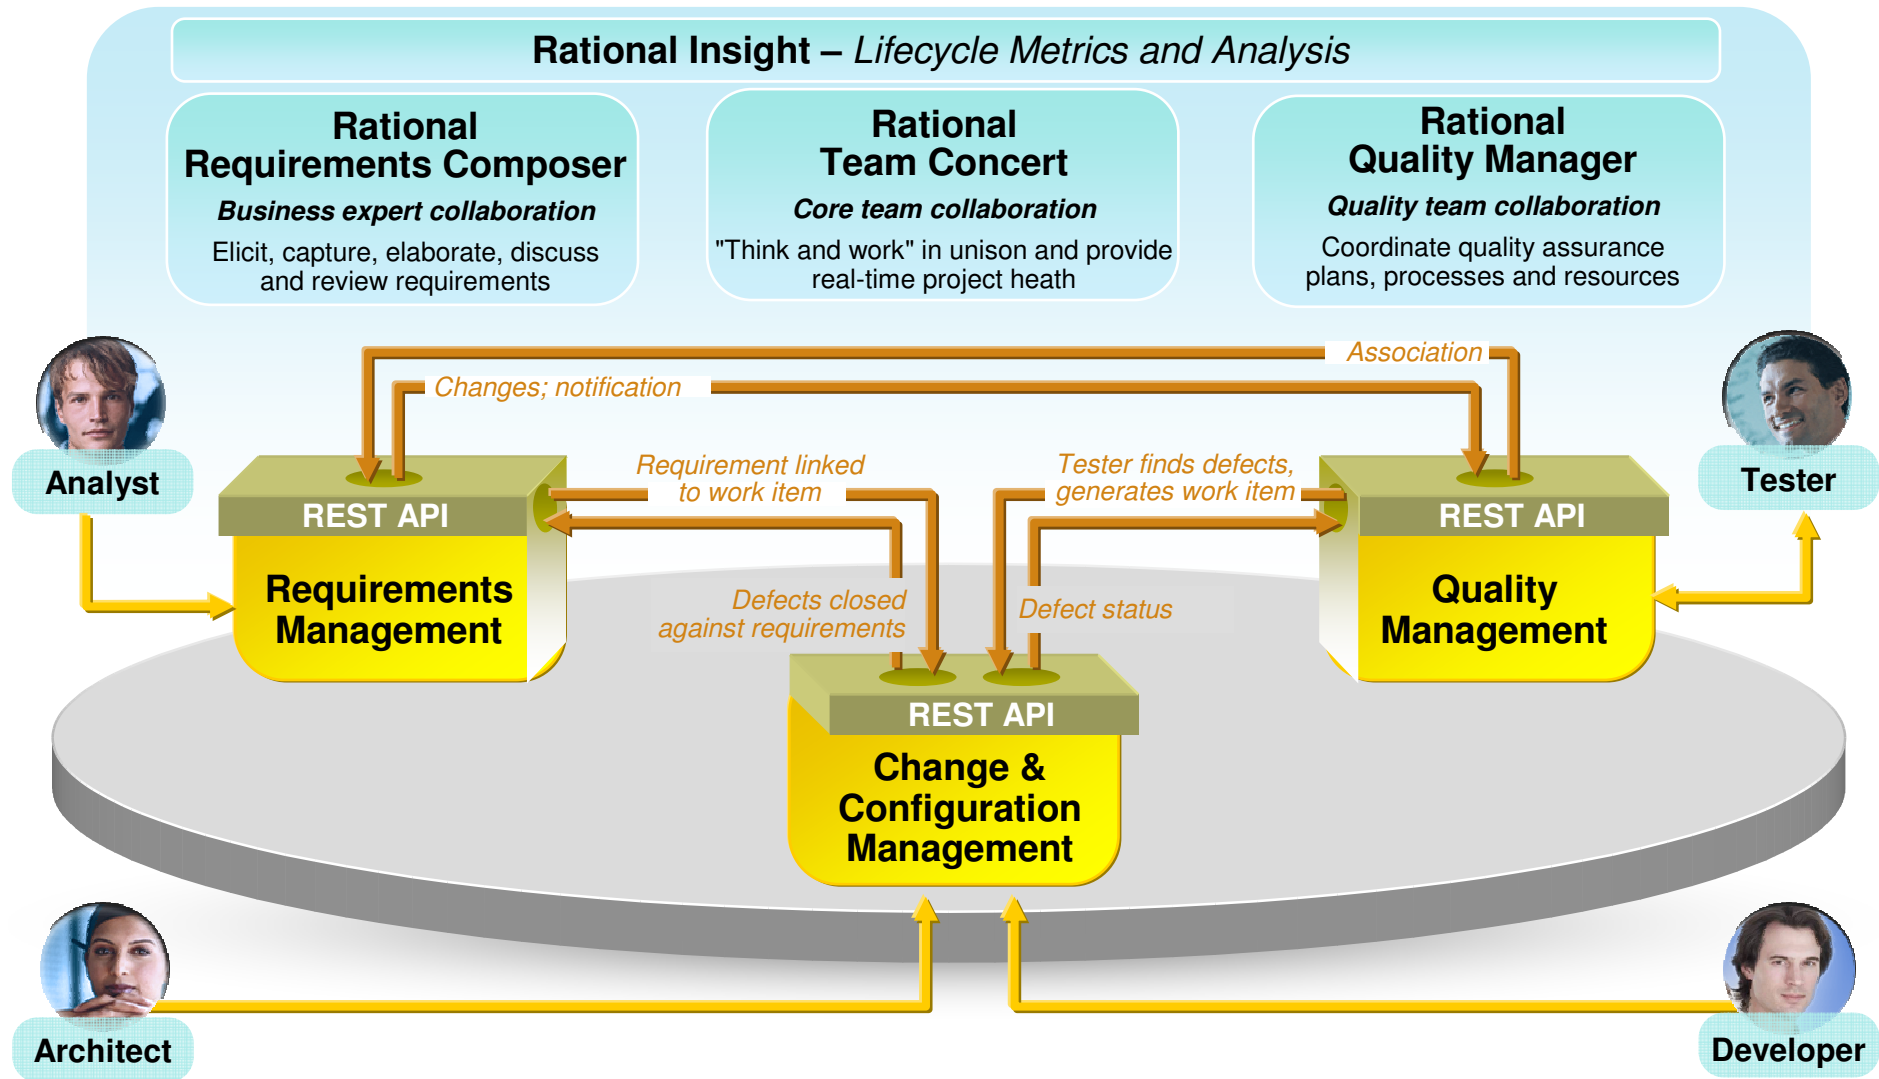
Rational Insight – Lifecycle Metrics and Analysis

Rational Requirements Composer
Business expert collaboration
Elicit, capture, elaborate, discuss and review requirements

Rational Team Concert
Core team collaboration
"Think and work" in unison and provide real-time project heath

Rational Quality Manager
Quality team collaboration
Coordinate quality assurance plans, processes and resources

Association

Changes; notification

Analyst

Tester

Requirement linked to work item

Tester finds defects, generates work item

REST API
Requirements Management

REST API
Quality Management

Defects closed against requirements

Defect status

REST API
Change & Configuration Management

Architect

Developer